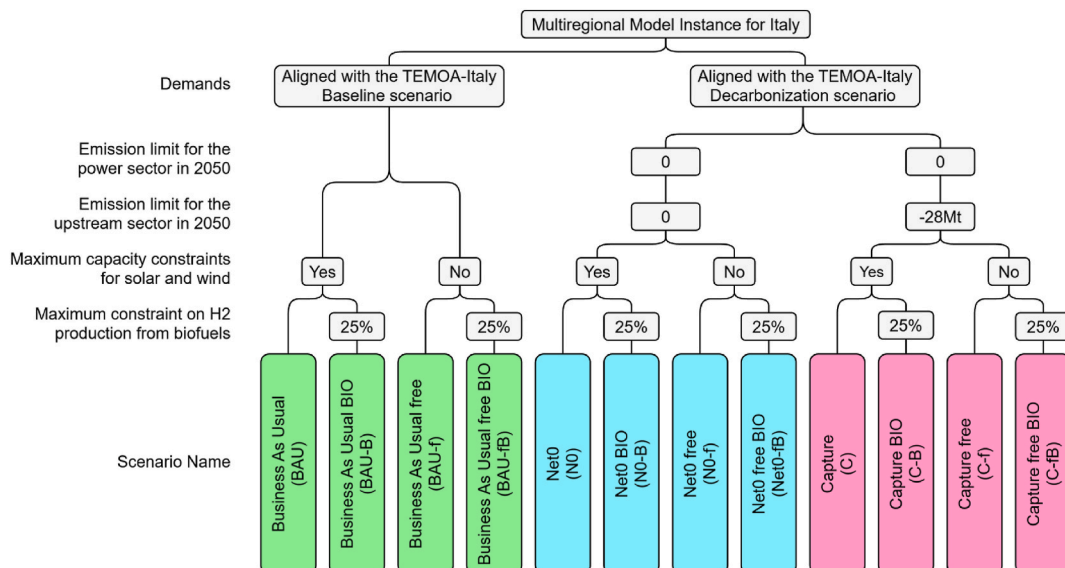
Multiregional Model Instance for Italy

Demands
Aligned with the TEMOA-Italy Baseline scenario
Aligned with the TEMOA-Italy Decarbonization scenario

Emission limit for the power sector in 2050
0
0

Emission limit for the upstream sector in 2050
0
-28Mt

Maximum capacity constraints for solar and wind
Yes
No
Yes
No
Yes
No

Maximum constraint on H2 production from biofuels
25%
25%
25%
25%
25%
25%

Scenario Name
Business As Usual (BAU)
Business As Usual BIO (BAU-B)
Business As Usual free (BAU-f)
Business As Usual free BIO (BAU-fB)
Net0 (N0)
Net0 BIO (N0-B)
Net0 free (N0-f)
Net0 free BIO (Net0-fB)
Capture (C)
Capture BIO (C-B)
Capture free (C-f)
Capture free BIO (C-fB)